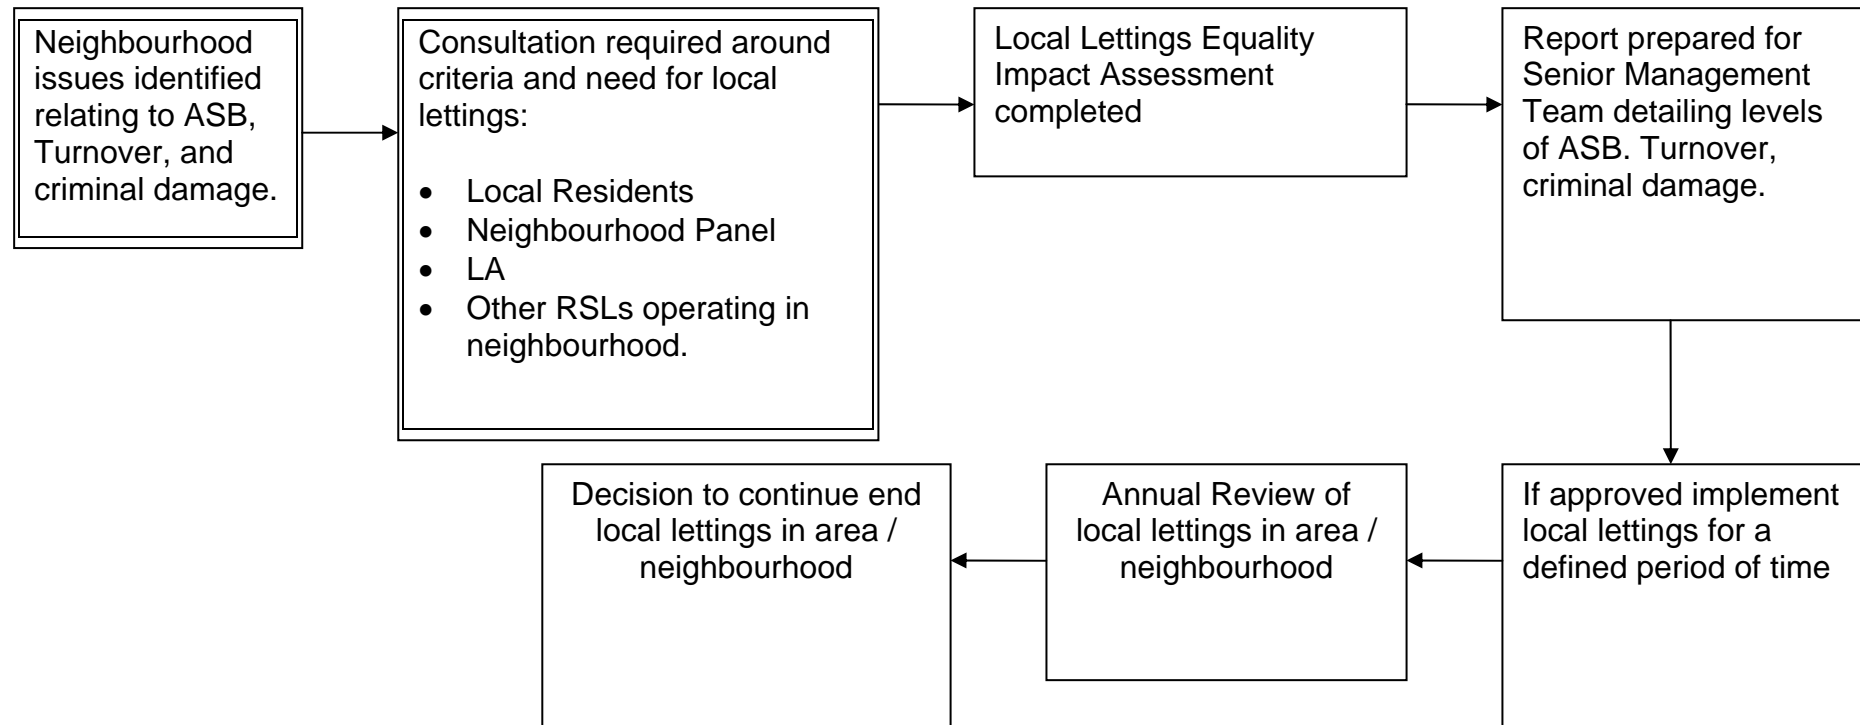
Neighbourhood issues identified relating to ASB, Turnover, and criminal damage.

Consultation required around criteria and need for local lettings:

- Local Residents
- Neighbourhood Panel
- LA
- Other RSLs operating in neighbourhood.

Local Lettings Equality Impact Assessment completed

Report prepared for Senior Management Team detailing levels of ASB. Turnover, criminal damage.

If approved implement local lettings for a defined period of time

Annual Review of local lettings in area / neighbourhood

Decision to continue end local lettings in area / neighbourhood